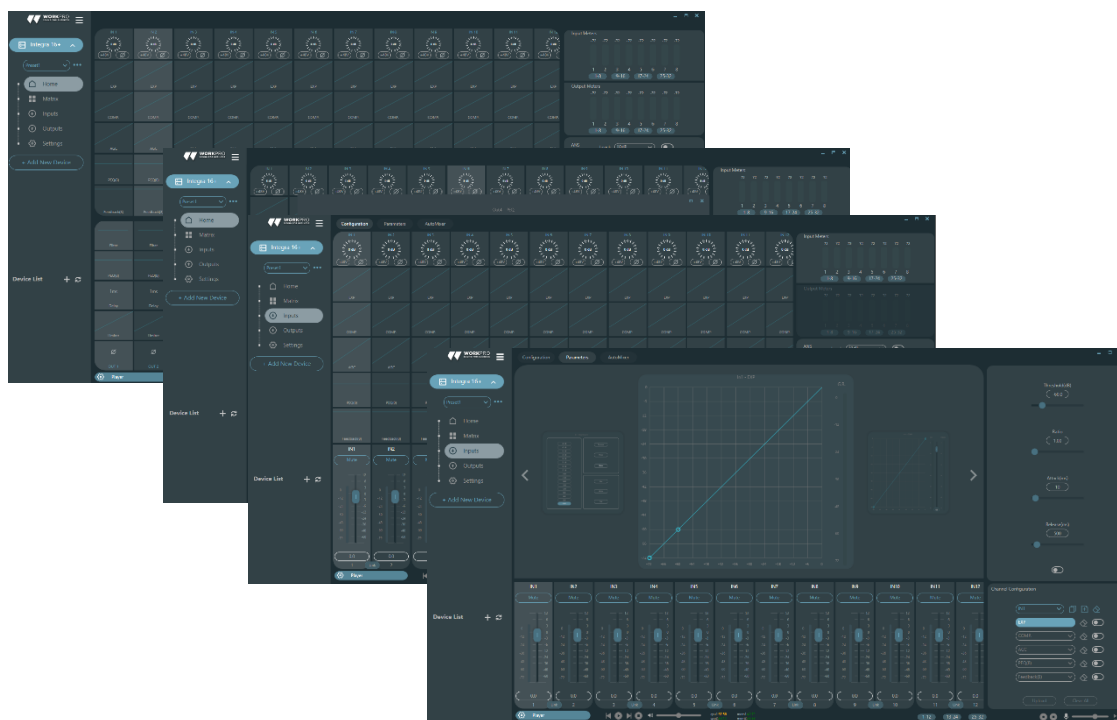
WORKPRO

Integra 16+

Home
Matrix
Inputs
Outputs
Settings

+ Add New Device

Device List

Input Meters

Output Meters

Configuration
Parameters
AutoMixer

Threshold(dB)

Ratio

Attack(ms)

Release(ms)

Channel Configuration

IN1
IN2
IN3
IN4
IN5
IN6
IN7
IN8
IN9
IN10
IN11
IN12

Mute

Player